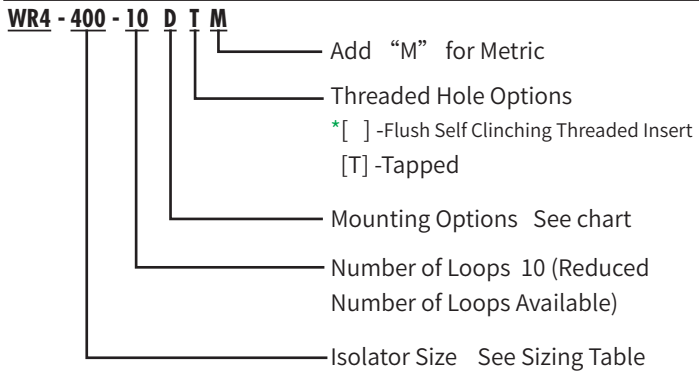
WR4 - 400 - 10 D T M

Add “M” for Metric

Threaded Hole Options
*[ ] -Flush Self Clinching Threaded Insert
[T] -Tapped

Mounting Options See chart

Number of Loops 10 (Reduced Number of Loops Available)

Isolator Size See Sizing Table